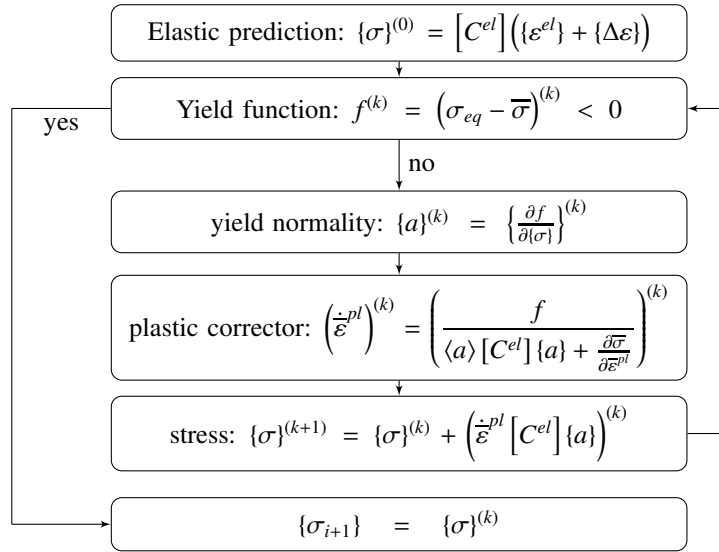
Elastic prediction: $\{\sigma\}^{(0)} = \left[C^{el}\right]\left(\{\varepsilon^{el}\} + \{\Delta\varepsilon\}\right)$

yes

Yield function: $f^{(k)} = \left(\sigma_{eq} - \overline{\sigma}\right)^{(k)} < 0$

no

yield normality: $\{a\}^{(k)} = \left\{\frac{\partial f}{\partial\{\sigma\}}\right\}^{(k)}$

plastic corrector: $\left(\dot{\overline{\varepsilon}}^{pl}\right)^{(k)} = \left(\frac{f}{\langle a\rangle\left[C^{el}\right]\{a\} + \frac{\partial\overline{\sigma}}{\partial\overline{\varepsilon}^{pl}}}\right)^{(k)}$

stress: $\{\sigma\}^{(k+1)} = \{\sigma\}^{(k)} + \left(\dot{\overline{\varepsilon}}^{pl}\left[C^{el}\right]\{a\}\right)^{(k)}$

$\{\sigma_{i+1}\} = \{\sigma\}^{(k)}$